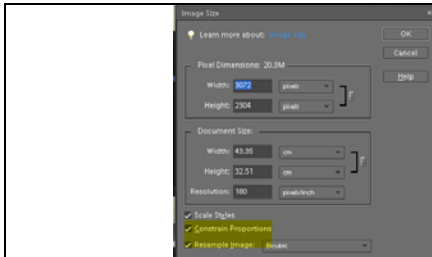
Image Size

Learn more about: Image Size

OK

Cancel

Help

Pixel Dimensions: 20.3M

Width: 3072 pixels

Height: 2304 pixels

Document Size:

Width: 43.35 cm

Height: 32.51 cm

Resolution: 180 pixels/inch

Scale Styles

Constrain Proportions

Resample Image: Bicubic